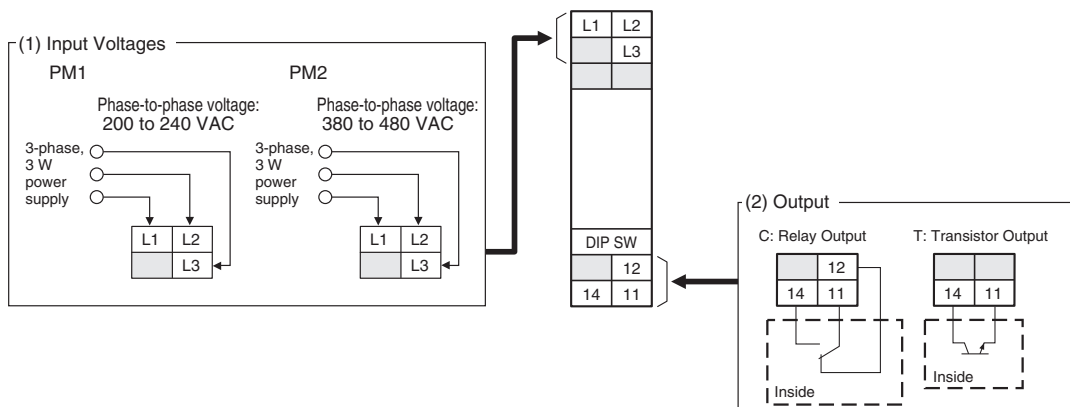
(1) Input Voltages

PM1

Phase-to-phase voltage: 200 to 240 VAC

3-phase, 3 W power supply

| L1 | L2 |
|---|---|
| | L3 |

PM2

Phase-to-phase voltage: 380 to 480 VAC

3-phase, 3 W power supply

| L1 | L2 |
|---|---|
| | L3 |

| L1 | L2 |
|---|---|
| | L3 |

DIP SW

| | 12 |
|---|---|
| 14 | 11 |

(2) Output

C: Relay Output

| | 12 |
|---|---|
| 14 | 11 |

Inside

T: Transistor Output

| | |
|---|---|
| 14 | 11 |

Inside